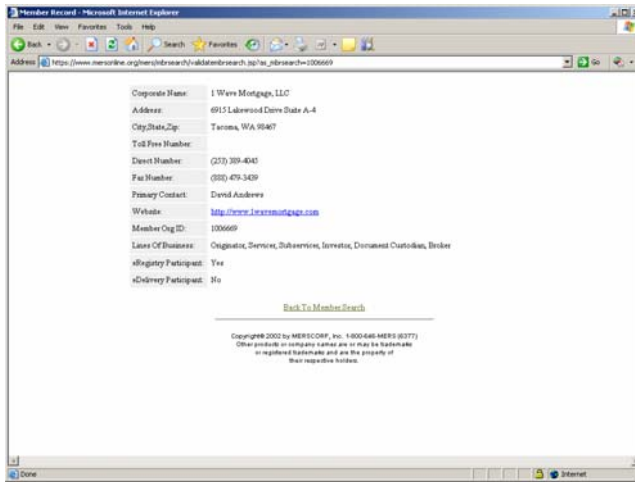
Member Record - Microsoft Internet Explorer

File Edit View Favorites Tools Help

Back Search Favorites

Address https://www.mersonline.org/mers/mbrsearch/validatembrsearch.jsp?as_mbrsearch=1006669

Go

| Corporate Name: | 1 Wave Mortgage, LLC |
|---|---|
| Address: | 6915 Lakewood Drive Suite A-4 |
| City,State,Zip: | Tacoma, WA 98467 |
| Toll Free Number: | |
| Direct Number: | (253) 389-4045 |
| Fax Number: | (888) 479-3439 |
| Primary Contact: | David Andrews |
| Website: | http://www.1wavemortgage.com |
| Member Org ID: | 1006669 |
| Lines Of Business: | Originator, Servicer, Subservicer, Investor, Document Custodian, Broker |
| eRegistry Participant: | Yes |
| eDelivery Participant: | No |

Back To Member Search

Copyright© 2002 by MERSCORP, Inc. 1-800-646-MERS (6377)
Other products or company names are or may be trademarks or registered trademarks and are the property of their respective holders.

Done

Internet